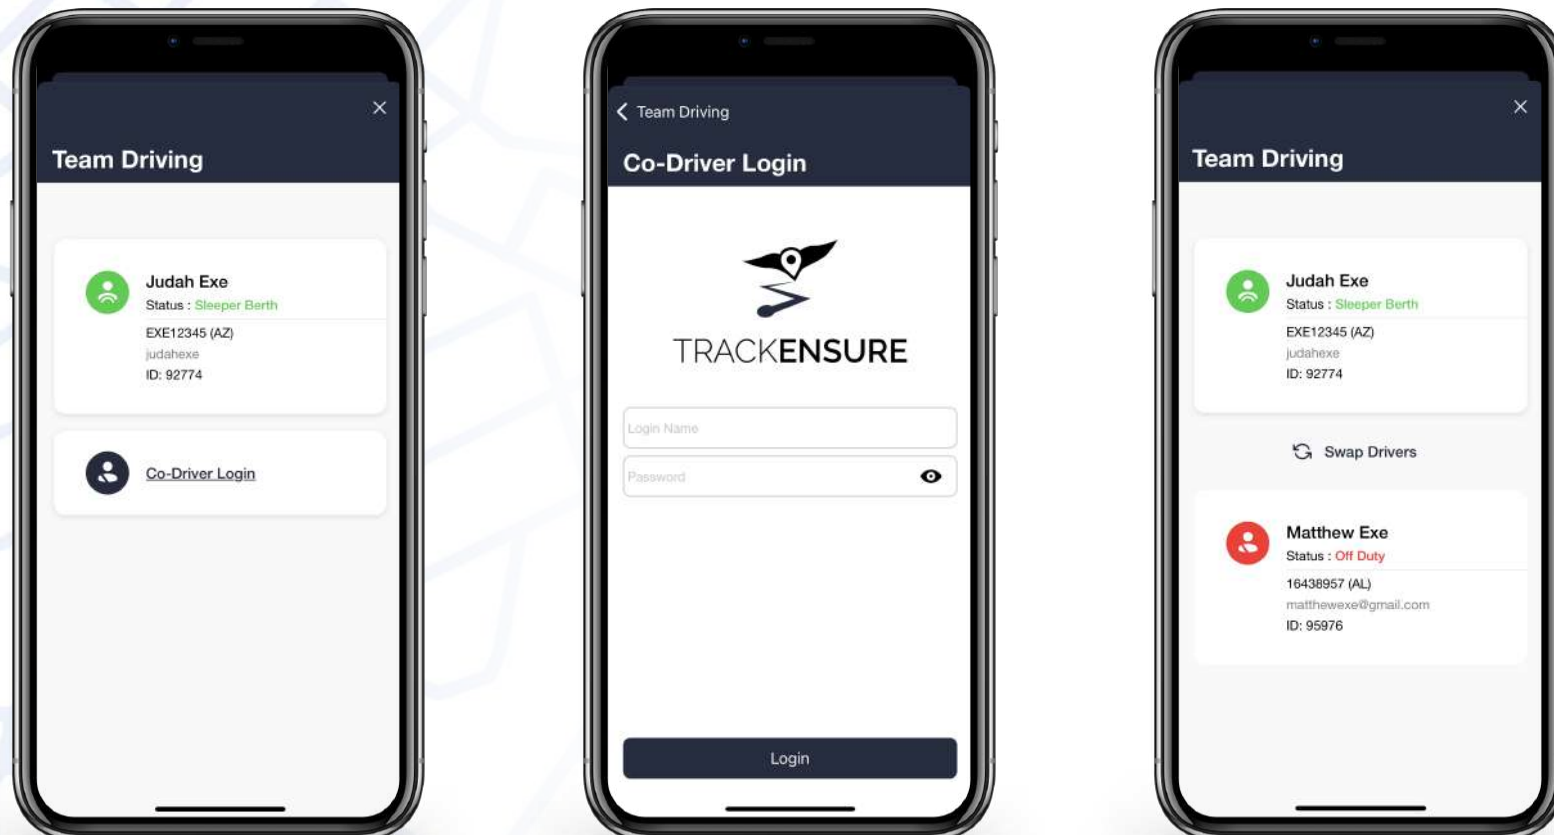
×

Team Driving

Judah Exe
Status : Sleeper Berth
EXE12345 (AZ)
judahexe
ID: 92774

Co-Driver Login

Team Driving

Co-Driver Login

TRACKENSURE

Login Name

Password

Login

×

Team Driving

Judah Exe
Status : Sleeper Berth
EXE12345 (AZ)
judahexe
ID: 92774

Swap Drivers

Matthew Exe
Status : Off Duty
16438957 (AL)
matthewexe@gmail.com
ID: 95976